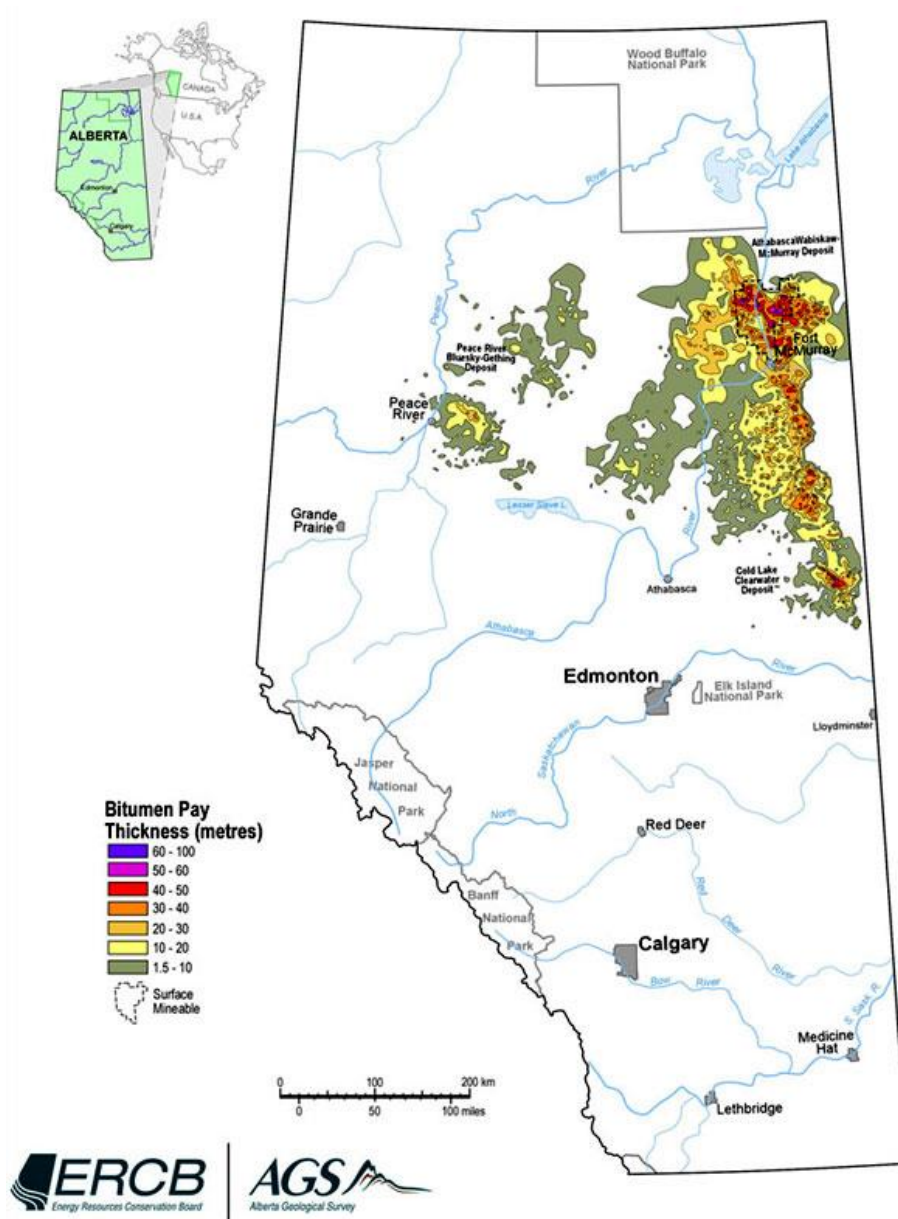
CANADA
U.S.A.
ALBERTA
Edmonton
Calgary

Wood Buffalo National Park

Lake Athabasca

River

Athabasca Wabiskaw-McMurray Deposit

Fort McMurray

Peace

Peace River Bluesky-Gething Deposit

Peace River

Grande Prairie

Lesser Slave L.

River

Athabasca

Cold Lake Clearwater Deposit

Athabasca

Edmonton

Elk Island National Park

River

Lloydminster

Saskatchewan

Jasper National Park

North

Red Deer

Red

Deer

River

Banff National Park

Calgary

Bow River

S. Sask. R.

Medicine Hat

Lethbridge

Bitumen Pay Thickness (metres)
60 - 100
50 - 60
40 - 50
30 - 40
20 - 30
10 - 20
1.5 - 10
Surface Mineable

0 100 200 km
0 50 100 miles

ERCB
Energy Resources Conservation Board
AGS
Alberta Geological Survey